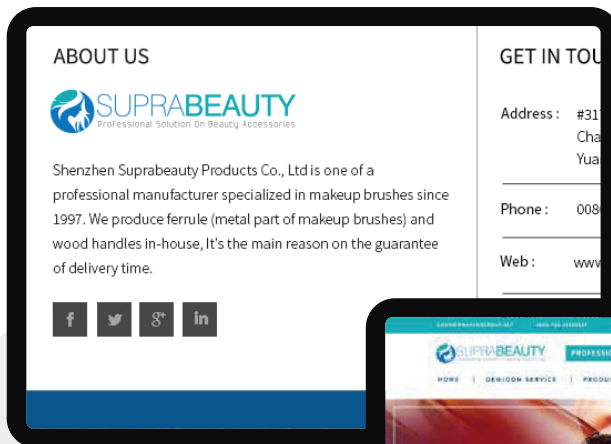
ABOUT US

SUPRABEAUTY
Professional Solution On Beauty Accessories

Shenzhen Suprabeauty Products Co., Ltd is one of a professional manufacturer specialized in makeup brushes since 1997. We produce ferrule (metal part of makeup brushes) and wood handles in-house, It's the main reason on the guarantee of delivery time.

f
g+
in

GET IN TOU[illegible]

Address : #31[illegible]
Cha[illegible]
Yua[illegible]

Phone : 008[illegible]

Web : www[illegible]

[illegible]

SUPRABEAUTY
PROFESS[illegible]

HOME | OEM/ODM SERVICE | PRODU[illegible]